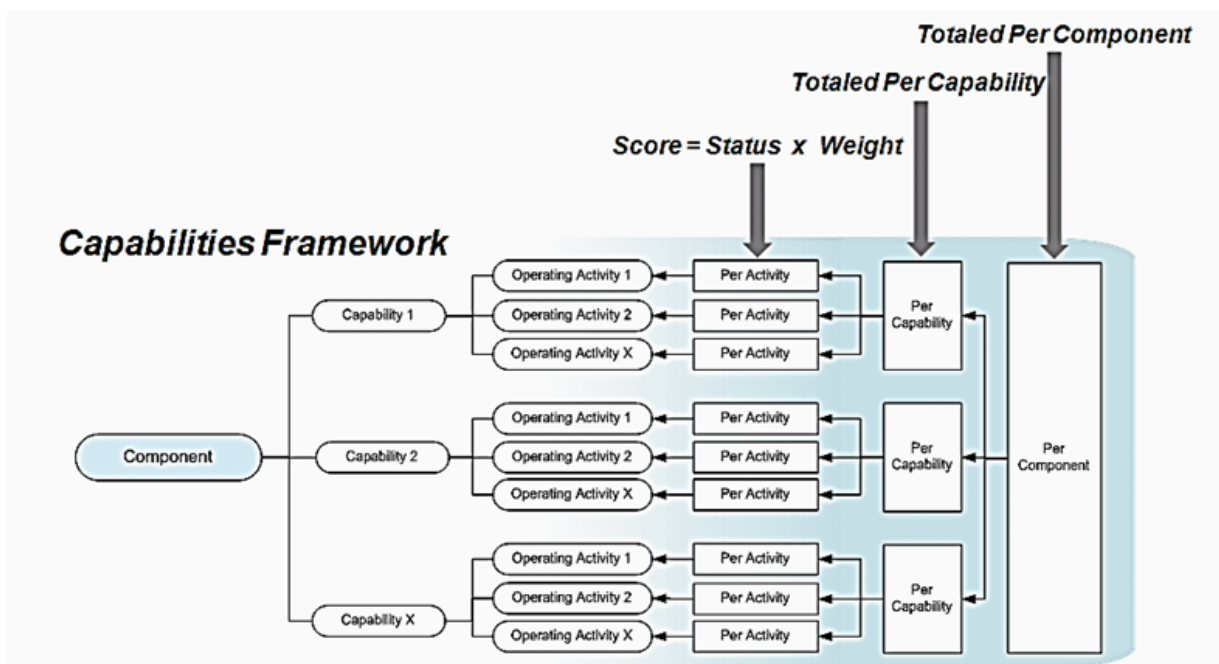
Totaled Per Component

Totaled Per Capability

Score = Status x Weight

Capabilities Framework

Component

Capability 1

Operating Activity 1
Operating Activity 2
Operating Activity X

Per Activity
Per Activity
Per Activity

Per Capability

Capability 2

Operating Activity 1
Operating Activity 2
Operating Activity X

Per Activity
Per Activity
Per Activity

Per Capability

Capability X

Operating Activity 1
Operating Activity 2
Operating Activity X

Per Activity
Per Activity
Per Activity

Per Capability

Per Component